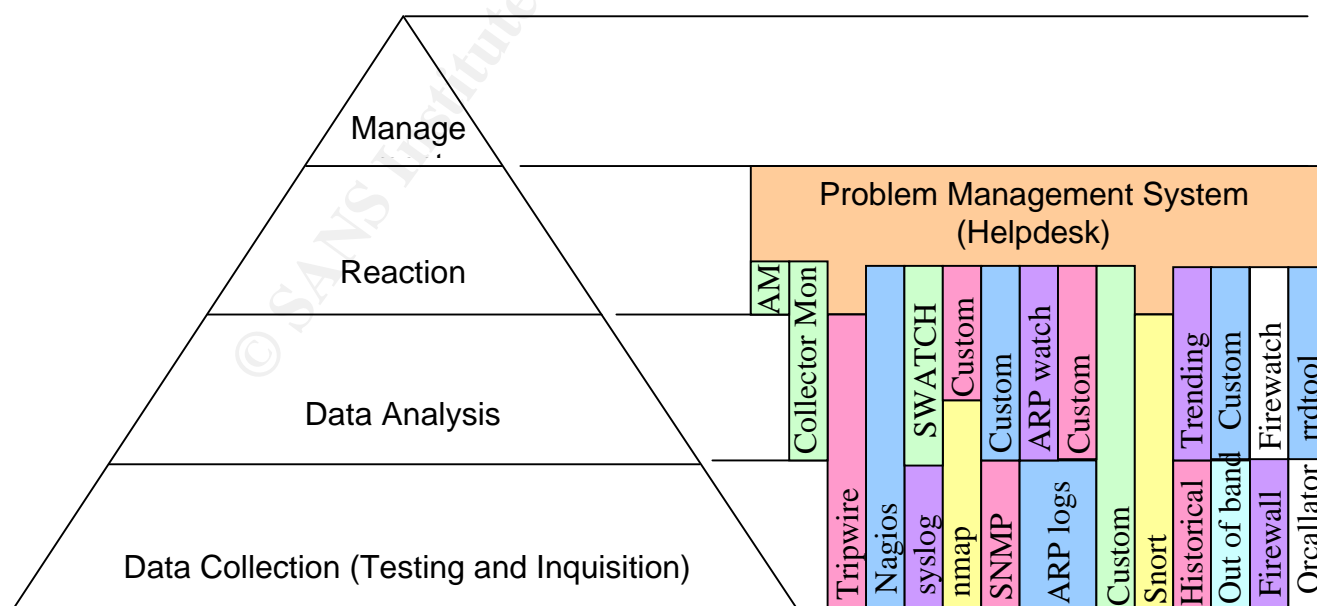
Manage

Reaction

Data Analysis

Data Collection (Testing and Inquisition)

Problem Management System (Helpdesk)

AM

Collector Mon

Tripwire

Nagios

SWATCH

syslog

Custom

nmap

Custom

SNMP

ARP watch

Custom

ARP logs

Custom

Snort

Trending

Historical

Custom

Out of band

Firewatch

Firewall

rrdtool

Orcallator

© SANS Institute